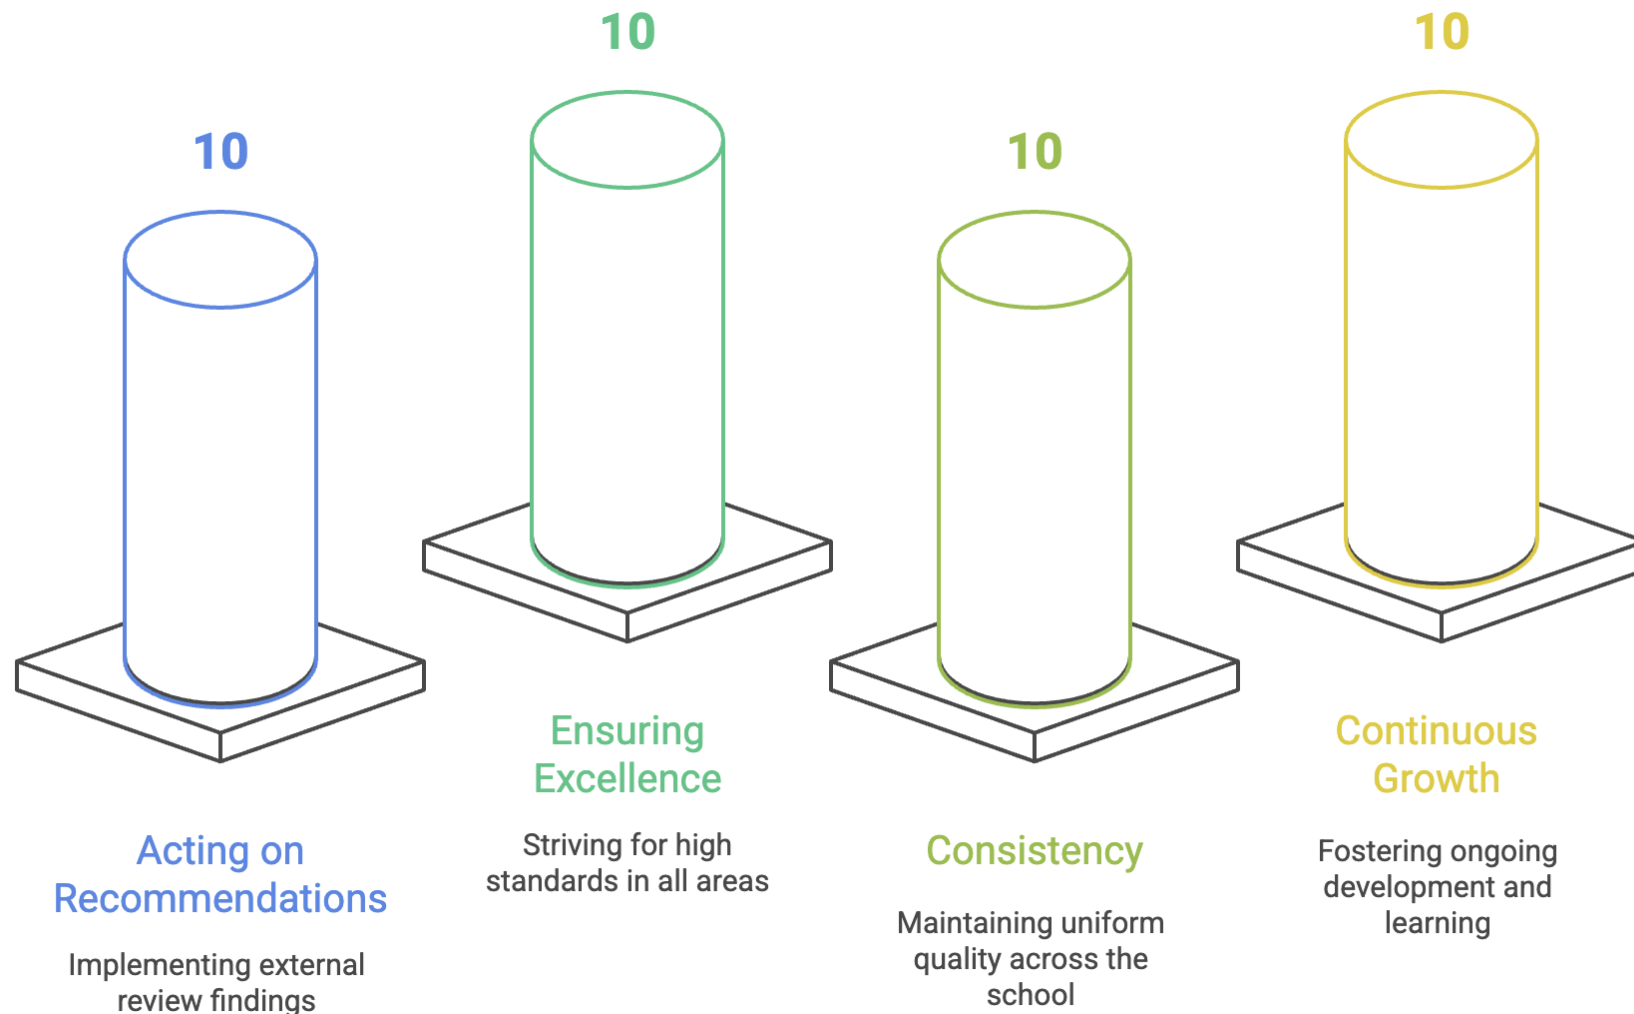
10

Acting on Recommendations

Implementing external review findings

10

Ensuring Excellence

Striving for high standards in all areas

10

Consistency

Maintaining uniform quality across the school

10

Continuous Growth

Fostering ongoing development and learning